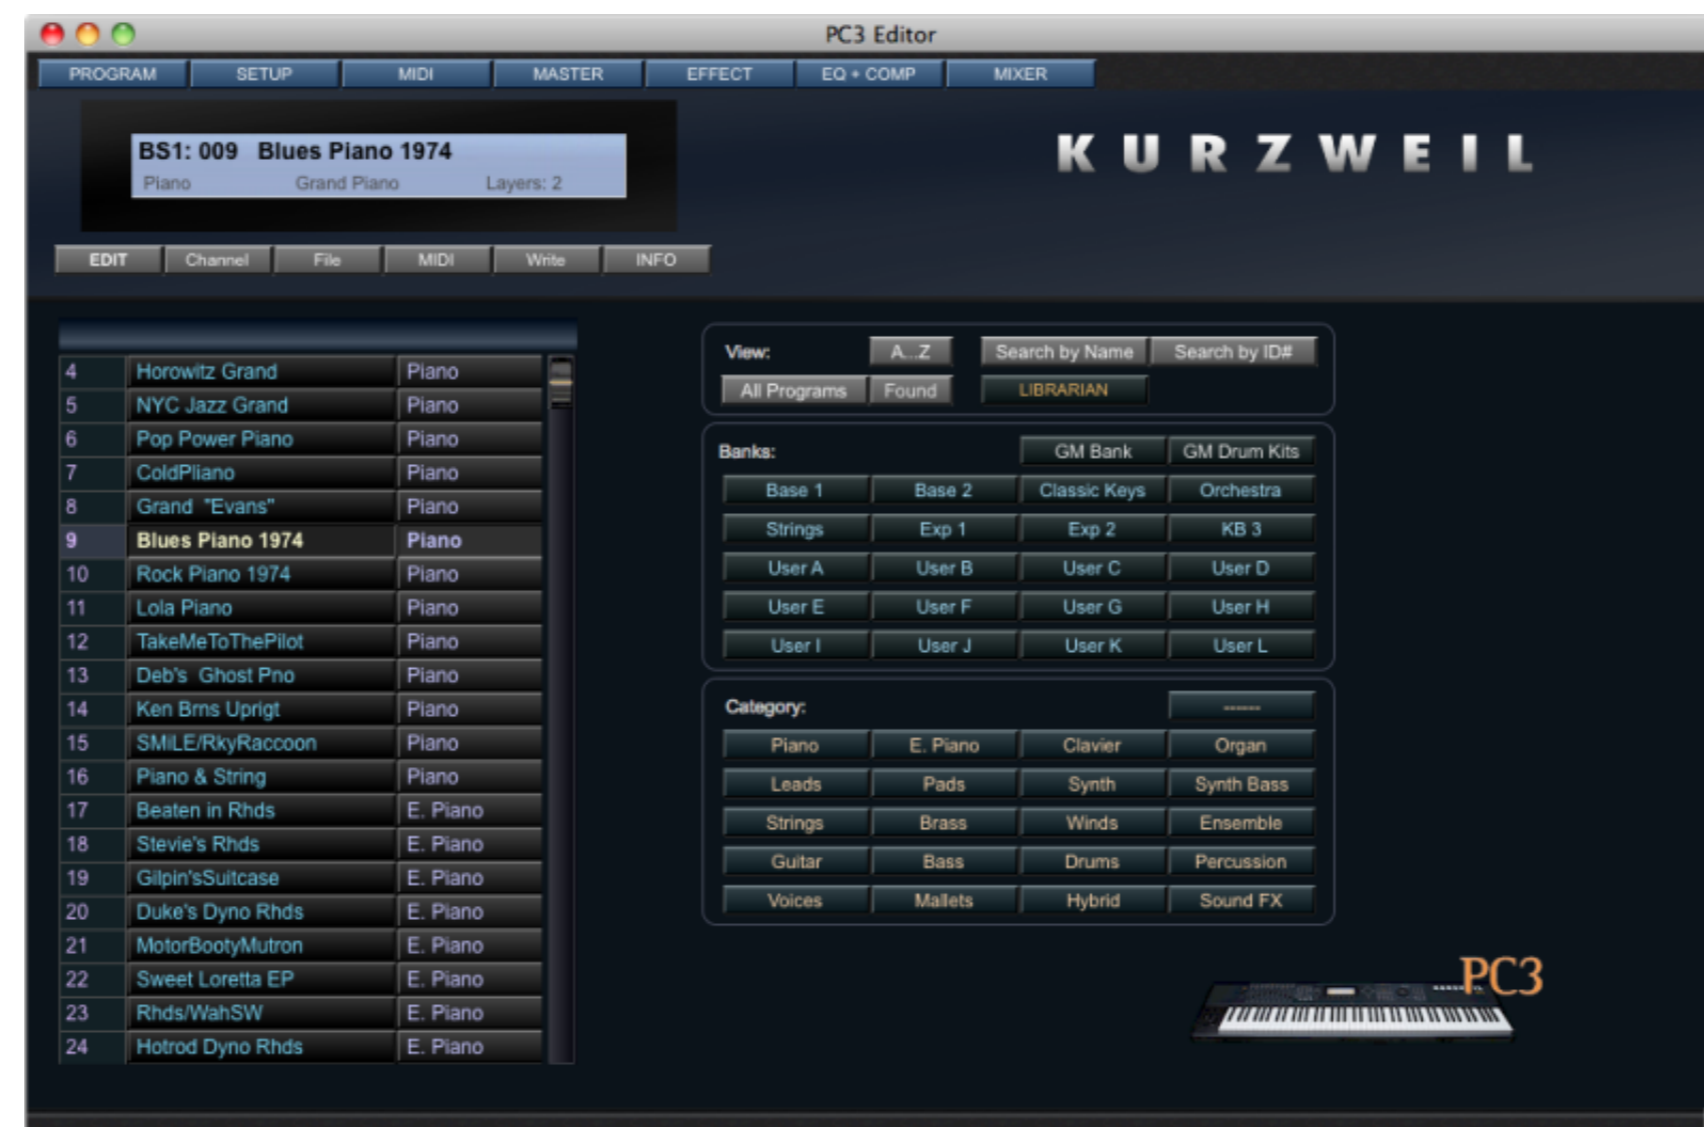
PC3 Editor

PROGRAM | SETUP | MIDI | MASTER | EFFECT | EQ + COMP | MIXER

BS1: 009 Blues Piano 1974
Piano Grand Piano Layers: 2

KURZWEIL

EDIT | Channel | File | MIDI | Write | INFO

| | | |
|---|---|---|
| 4 | Horowitz Grand | Piano |
| 5 | NYC Jazz Grand | Piano |
| 6 | Pop Power Piano | Piano |
| 7 | ColdPliano | Piano |
| 8 | Grand "Evans" | Piano |
| 9 | Blues Piano 1974 | Piano |
| 10 | Rock Piano 1974 | Piano |
| 11 | Lola Piano | Piano |
| 12 | TakeMeToThePilot | Piano |
| 13 | Deb's Ghost Pno | Piano |
| 14 | Ken Brns Uprigt | Piano |
| 15 | SMiLE/RkyRaccoon | Piano |
| 16 | Piano & String | Piano |
| 17 | Beaten in Rhds | E. Piano |
| 18 | Stevie's Rhds | E. Piano |
| 19 | Gilpin'sSuitcase | E. Piano |
| 20 | Duke's Dyno Rhds | E. Piano |
| 21 | MotorBootyMutron | E. Piano |
| 22 | Sweet Loretta EP | E. Piano |
| 23 | Rhds/WahSW | E. Piano |
| 24 | Hotrod Dyno Rhds | E. Piano |

View: A...Z | Search by Name | Search by ID#
All Programs | Found | LIBRARIAN

Banks: GM Bank | GM Drum Kits
Base 1 | Base 2 | Classic Keys | Orchestra
Strings | Exp 1 | Exp 2 | KB 3
User A | User B | User C | User D
User E | User F | User G | User H
User I | User J | User K | User L

Category: -------
Piano | E. Piano | Clavier | Organ
Leads | Pads | Synth | Synth Bass
Strings | Brass | Winds | Ensemble
Guitar | Bass | Drums | Percussion
Voices | Mallets | Hybrid | Sound FX

PC3